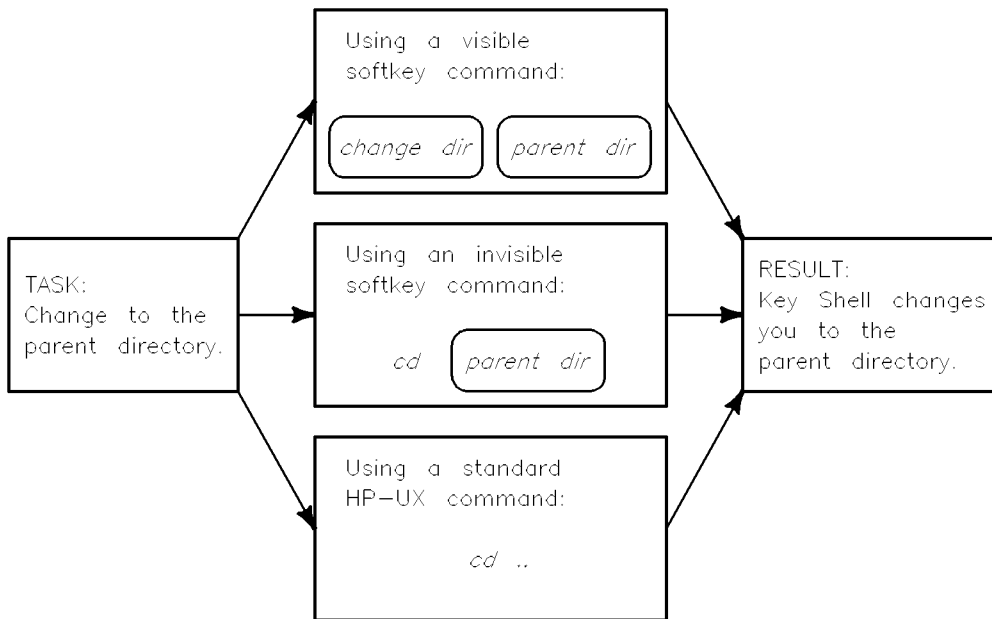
TASK:
Change to the parent directory.

Using a visible softkey command:

change dir

parent dir

Using an invisible softkey command:

cd

parent dir

Using a standard HP-UX command:

cd ..

RESULT:
Key Shell changes you to the parent directory.